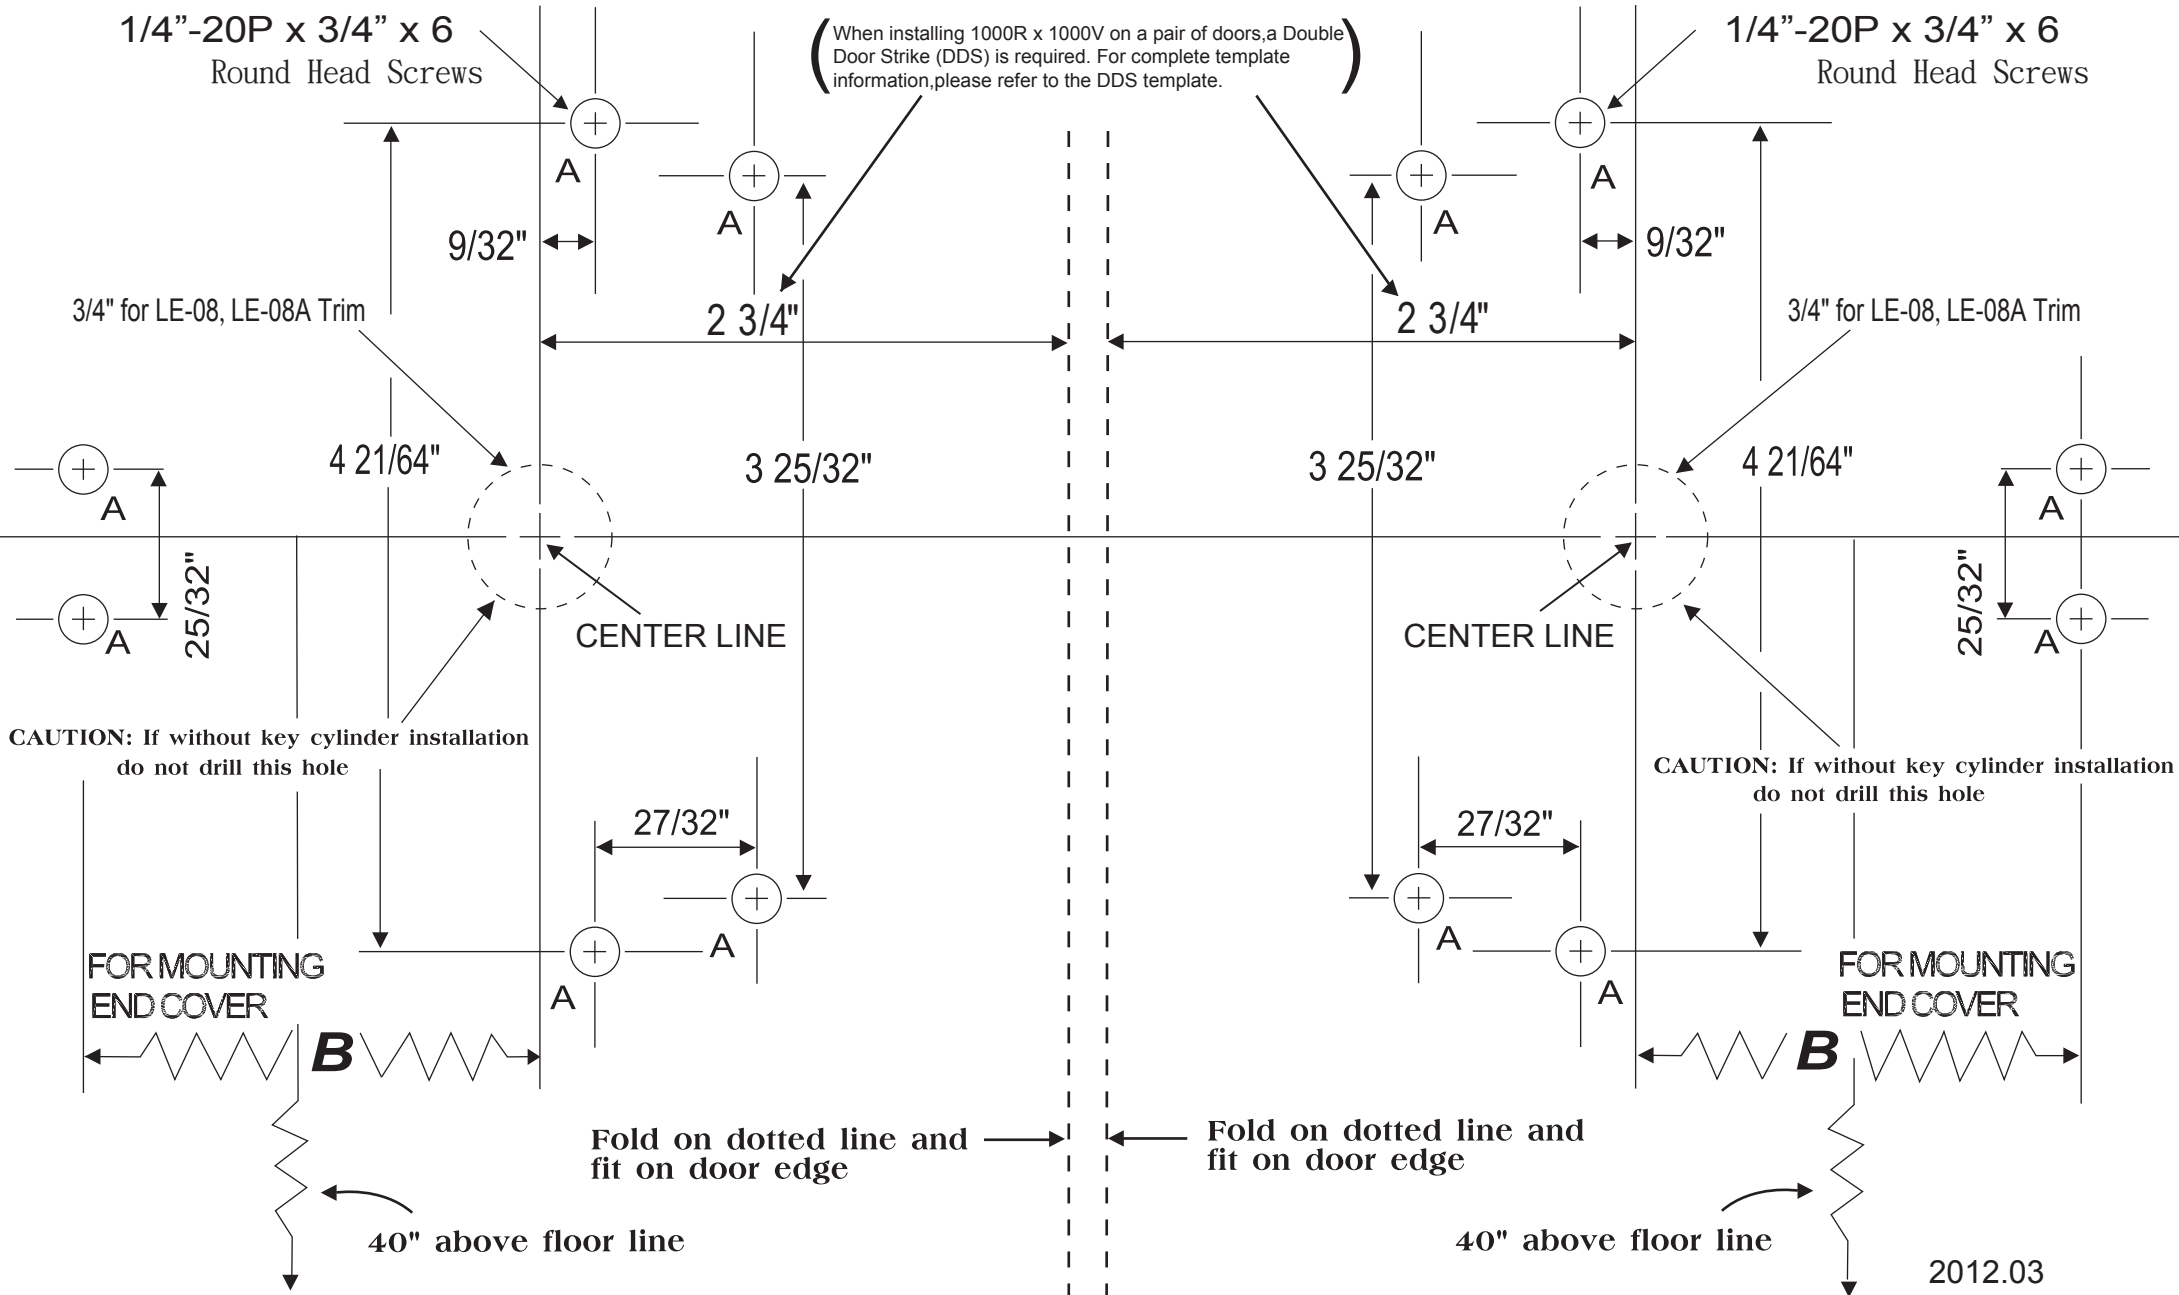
1/4”-20P x 3/4” x 6
Round Head Screws

(When installing 1000R x 1000V on a pair of doors,a Double Door Strike (DDS) is required. For complete template information,please refer to the DDS template.)

1/4”-20P x 3/4” x 6
Round Head Screws

A

A

A

A

9/32"

9/32"

3/4" for LE-08, LE-08A Trim

2 3/4"

2 3/4"

3/4" for LE-08, LE-08A Trim

4 21/64"

3 25/32"

3 25/32"

4 21/64"

A

A

A

A

25/32"

25/32"

CENTER LINE

CENTER LINE

CAUTION: If without key cylinder installation do not drill this hole

CAUTION: If without key cylinder installation do not drill this hole

27/32"

27/32"

A

A

A

A

FOR MOUNTING END COVER

FOR MOUNTING END COVER

B

B

Fold on dotted line and fit on door edge

Fold on dotted line and fit on door edge

40" above floor line

40" above floor line

2012.03